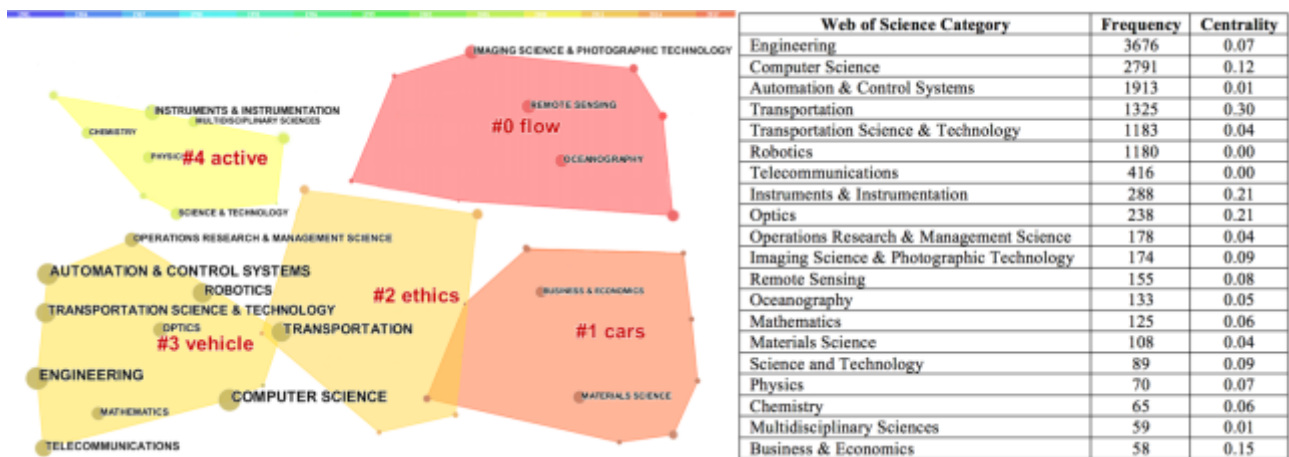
IMAGING SCIENCE & PHOTOGRAPHIC TECHNOLOGY
REMOTE SENSING
#0 flow
OCEANOGRAPHY
INSTRUMENTS & INSTRUMENTATION
MULTIDISCIPLINARY SCIENCES
CHEMISTRY
PHYSICS
#4 active
SCIENCE & TECHNOLOGY
OPERATIONS RESEARCH & MANAGEMENT SCIENCE
AUTOMATION & CONTROL SYSTEMS
ROBOTICS
#2 ethics
BUSINESS & ECONOMICS
TRANSPORTATION SCIENCE & TECHNOLOGY
OPTICS
TRANSPORTATION
#1 cars
#3 vehicle
ENGINEERING
COMPUTER SCIENCE
MATERIALS SCIENCE
MATHEMATICS
TELECOMMUNICATIONS

| Web of Science Category | Frequency | Centrality |
|---|---|---|
| Engineering | 3676 | 0.07 |
| Computer Science | 2791 | 0.12 |
| Automation & Control Systems | 1913 | 0.01 |
| Transportation | 1325 | 0.30 |
| Transportation Science & Technology | 1183 | 0.04 |
| Robotics | 1180 | 0.00 |
| Telecommunications | 416 | 0.00 |
| Instruments & Instrumentation | 288 | 0.21 |
| Optics | 238 | 0.21 |
| Operations Research & Management Science | 178 | 0.04 |
| Imaging Science & Photographic Technology | 174 | 0.09 |
| Remote Sensing | 155 | 0.08 |
| Oceanography | 133 | 0.05 |
| Mathematics | 125 | 0.06 |
| Materials Science | 108 | 0.04 |
| Science and Technology | 89 | 0.09 |
| Physics | 70 | 0.07 |
| Chemistry | 65 | 0.06 |
| Multidisciplinary Sciences | 59 | 0.01 |
| Business & Economics | 58 | 0.15 |